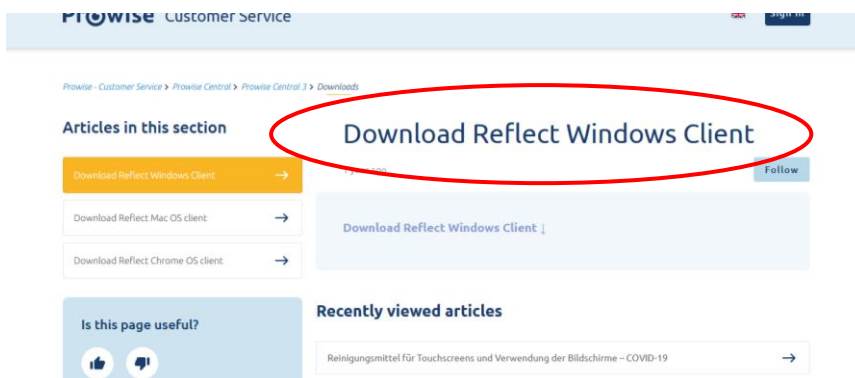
Prowise Customer Service

Sign in

Prowise - Customer Service > Prowise Central > Prowise Central 3 > Downloads

Articles in this section

Download Reflect Windows Client →

Download Reflect Mac OS client →

Download Reflect Chrome OS client →

Download Reflect Windows Client

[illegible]

Follow

Download Reflect Windows Client ↓

Is this page useful?

Recently viewed articles

Reinigungsmittel für Touchscreens und Verwendung der Bildschirme – COVID-19 →